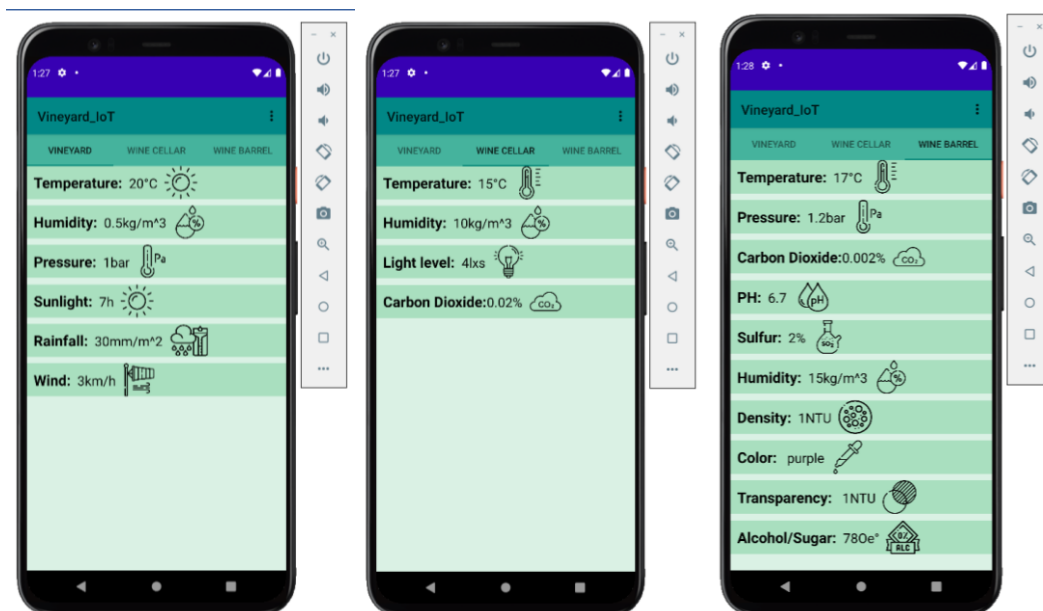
1:27

Vineyard_IoT

VINEYARD WINE CELLAR WINE BARREL

Temperature: 20°C

Humidity: 0.5kg/m^3

Pressure: 1bar

Sunlight: 7h

Rainfall: 30mm/m^2

Wind: 3km/h

1:27

Vineyard_IoT

VINEYARD WINE CELLAR WINE BARREL

Temperature: 15°C

Humidity: 10kg/m^3

Light level: 4lxs

Carbon Dioxide:0.02%

1:28

Vineyard_IoT

VINEYARD WINE CELLAR WINE BARREL

Temperature: 17°C

Pressure: 1.2bar

Carbon Dioxide:0.002%

PH: 6.7

Sulfur: 2%

Humidity: 15kg/m^3

Density: 1NTU

Color: purple

Transparency: 1NTU

Alcohol/Sugar: 78Oe°